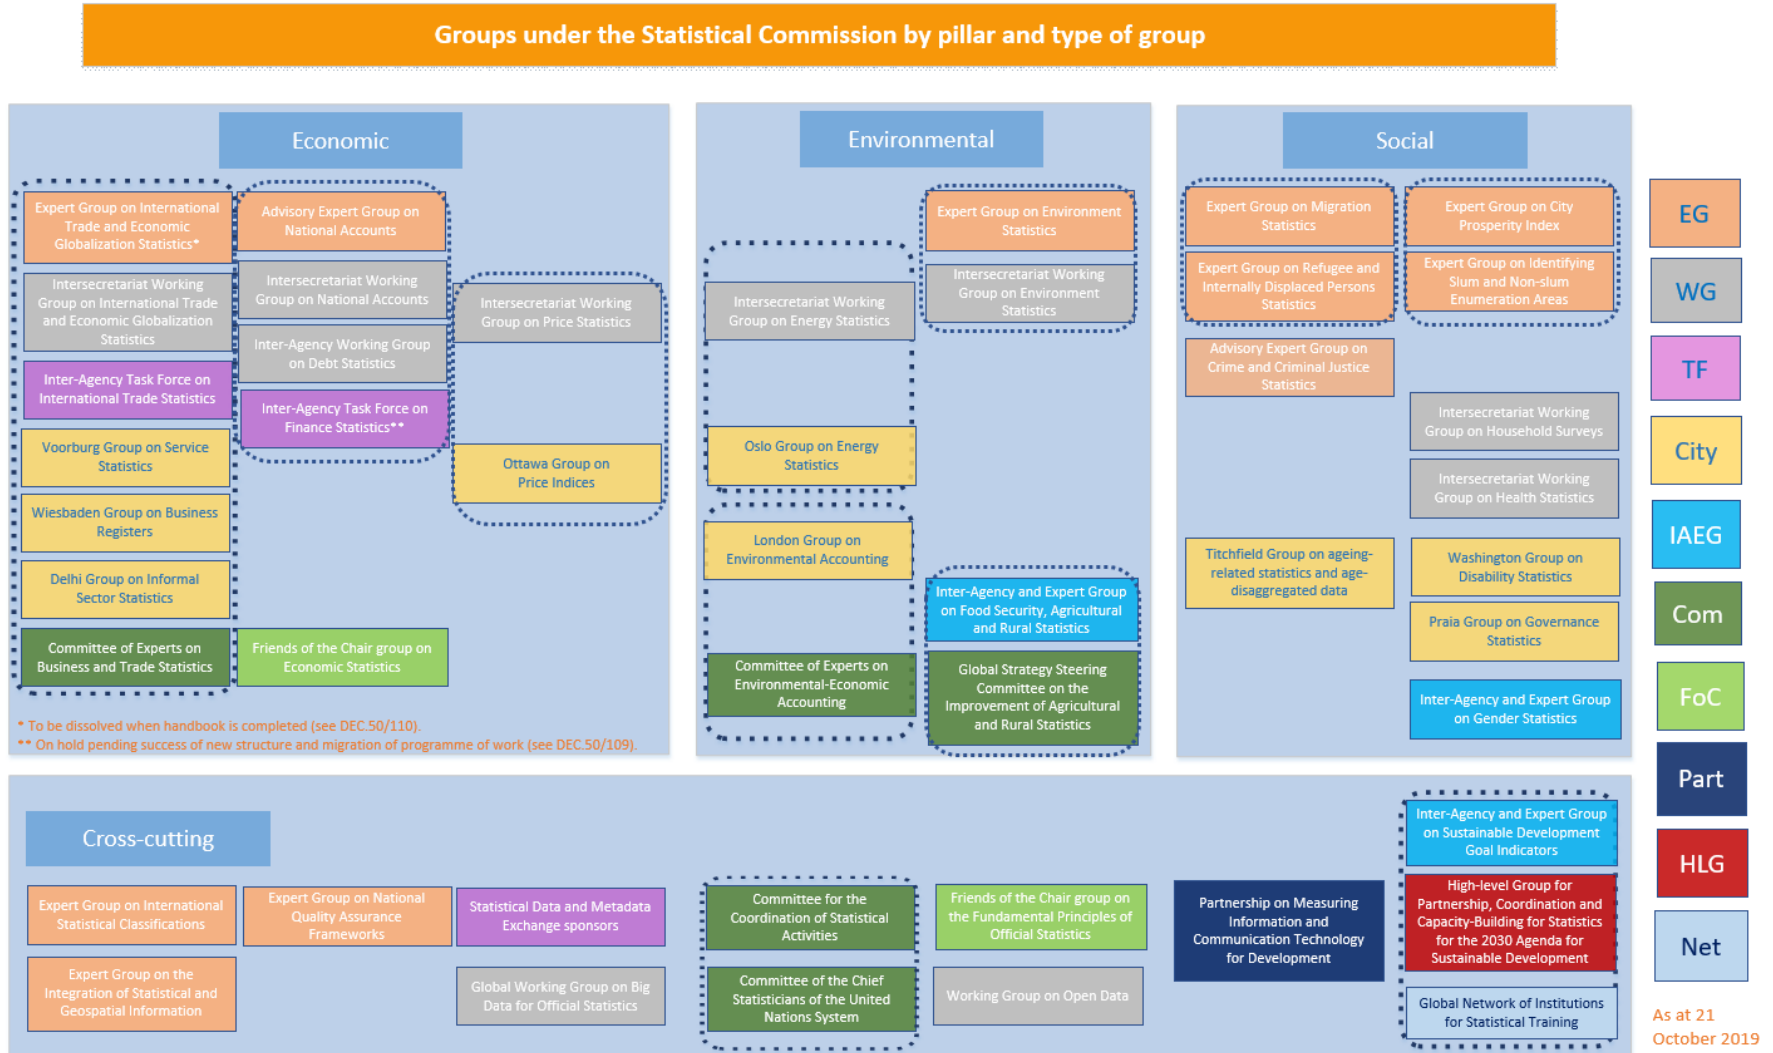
Groups under the Statistical Commission by pillar and type of group

Economic

Expert Group on International Trade and Economic Globalization Statistics*

Intersecretariat Working Group on International Trade and Economic Globalization Statistics

Inter-Agency Task Force on International Trade Statistics

Voorburg Group on Service Statistics

Wiesbaden Group on Business Registers

Delhi Group on Informal Sector Statistics

Committee of Experts on Business and Trade Statistics

Advisory Expert Group on National Accounts

Intersecretariat Working Group on National Accounts

Inter-Agency Working Group on Debt Statistics

Inter-Agency Task Force on Finance Statistics**

Friends of the Chair group on Economic Statistics

Intersecretariat Working Group on Price Statistics

Ottawa Group on Price Indices

* To be dissolved when handbook is completed (see DEC.50/110).
** On hold pending success of new structure and migration of programme of work (see DEC.50/109).

Environmental

Intersecretariat Working Group on Energy Statistics

Oslo Group on Energy Statistics

London Group on Environmental Accounting

Committee of Experts on Environmental-Economic Accounting

Expert Group on Environment Statistics

Intersecretariat Working Group on Environment Statistics

Inter-Agency and Expert Group on Food Security, Agricultural and Rural Statistics

Global Strategy Steering Committee on the Improvement of Agricultural and Rural Statistics

Social

Expert Group on Migration Statistics

Expert Group on Refugee and Internally Displaced Persons Statistics

Advisory Expert Group on Crime and Criminal Justice Statistics

Titchfield Group on ageing-related statistics and age-disaggregated data

Expert Group on City Prosperity Index

Expert Group on Identifying Slum and Non-slum Enumeration Areas

Intersecretariat Working Group on Household Surveys

Intersecretariat Working Group on Health Statistics

Washington Group on Disability Statistics

Praia Group on Governance Statistics

Inter-Agency and Expert Group on Gender Statistics

EG
WG
TF
City
IAEG
Com
FoC
Part
HLG
Net

Cross-cutting

Expert Group on International Statistical Classifications

Expert Group on the Integration of Statistical and Geospatial Information

Expert Group on National Quality Assurance Frameworks

Statistical Data and Metadata Exchange sponsors

Global Working Group on Big Data for Official Statistics

Committee for the Coordination of Statistical Activities

Committee of the Chief Statisticians of the United Nations System

Friends of the Chair group on the Fundamental Principles of Official Statistics

Working Group on Open Data

Partnership on Measuring Information and Communication Technology for Development

Inter-Agency and Expert Group on Sustainable Development Goal Indicators

High-level Group for Partnership, Coordination and Capacity-Building for Statistics for the 2030 Agenda for Sustainable Development

Global Network of Institutions for Statistical Training

As at 21 October 2019